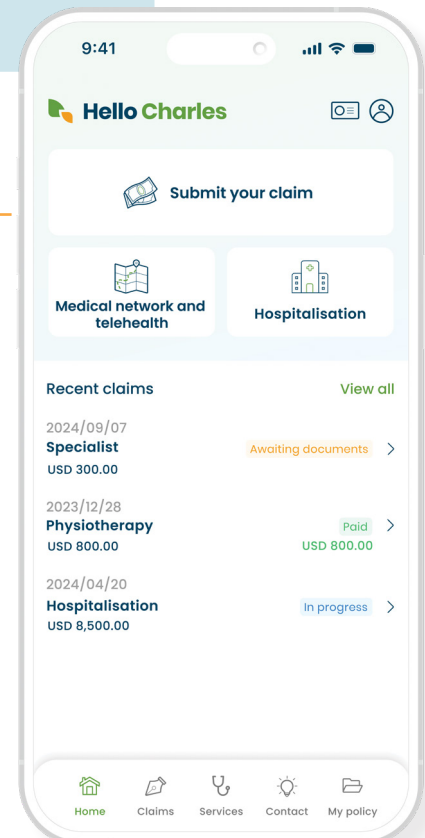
9:41

Hello Charles

Submit your claim

Medical network and telehealth

Hospitalisation

Recent claims

View all

2024/09/07
Specialist
USD 300.00
Awaiting documents

2023/12/28
Physiotherapy
USD 800.00
Paid
USD 800.00

2024/04/20
Hospitalisation
USD 8,500.00
In progress

Home Claims Services Contact My policy